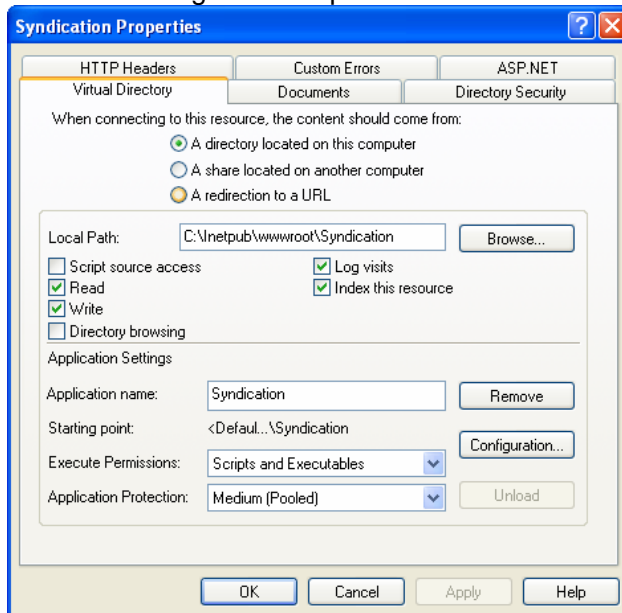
Syndication Properties

HTTP Headers
Custom Errors
ASP.NET
Virtual Directory
Documents
Directory Security

When connecting to this resource, the content should come from:
A directory located on this computer
A share located on another computer
A redirection to a URL

Local Path: C:\Inetpub\wwwroot\Syndication
Browse...
Script source access
Read
Write
Directory browsing
Log visits
Index this resource

Application Settings

Application name: Syndication
Remove
Starting point: <Defaul...\Syndication
Configuration...
Execute Permissions: Scripts and Executables
Application Protection: Medium (Pooled)
Unload

OK
Cancel
Apply
Help